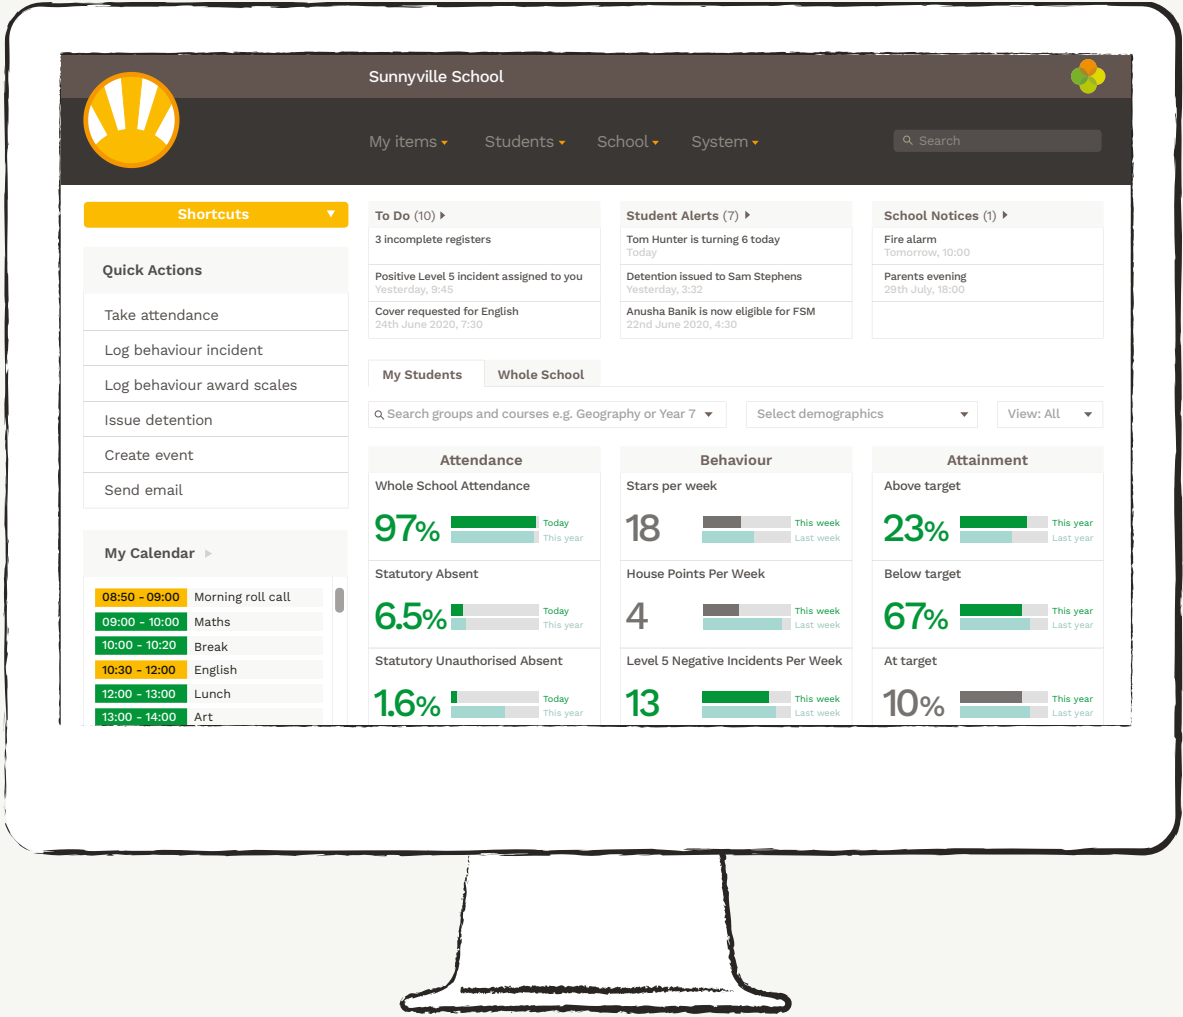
Sunnyville School

My items ▾ Students ▾ School ▾ System ▾

Search

Shortcuts ▼

Quick Actions

Take attendance

Log behaviour incident

Log behaviour award scales

Issue detention

Create event

Send email

My Calendar ▸

| 08:50 - 09:00 | Morning roll call |
|---|---|
| 09:00 - 10:00 | Maths |
| 10:00 - 10:20 | Break |
| 10:30 - 12:00 | English |
| 12:00 - 13:00 | Lunch |
| 13:00 - 14:00 | Art |

To Do (10) ▸

3 incomplete registers

Positive Level 5 incident assigned to you
Yesterday, 9:45

Cover requested for English
24th June 2020, 7:30

Student Alerts (7) ▸

Tom Hunter is turning 6 today
Today

Detention issued to Sam Stephens
Yesterday, 3:32

Anusha Banik is now eligible for FSM
22nd June 2020, 4:30

School Notices (1) ▸

Fire alarm
Tomorrow, 10:00

Parents evening
29th July, 18:00

My Students Whole School

Search groups and courses e.g. Geography or Year 7 ▾

Select demographics ▾

View: All ▾

Attendance

Whole School Attendance

97% Today This year

Statutory Absent

6.5% Today This year

Statutory Unauthorised Absent

1.6% Today This year

Behaviour

Stars per week

18 This week Last week

House Points Per Week

4 This week Last week

Level 5 Negative Incidents Per Week

13 This week Last week

Attainment

Above target

23% This year Last year

Below target

67% This year Last year

At target

10% This year Last year